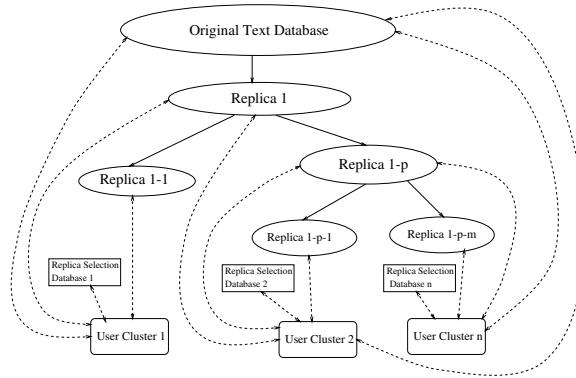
Original Text Database

Replica 1

Replica 1-1

Replica 1-p

Replica 1-p-1

Replica 1-p-m

Replica Selection Database 1

Replica Selection Database 2

Replica Selection Database n

User Cluster 1

User Cluster 2

User Cluster n